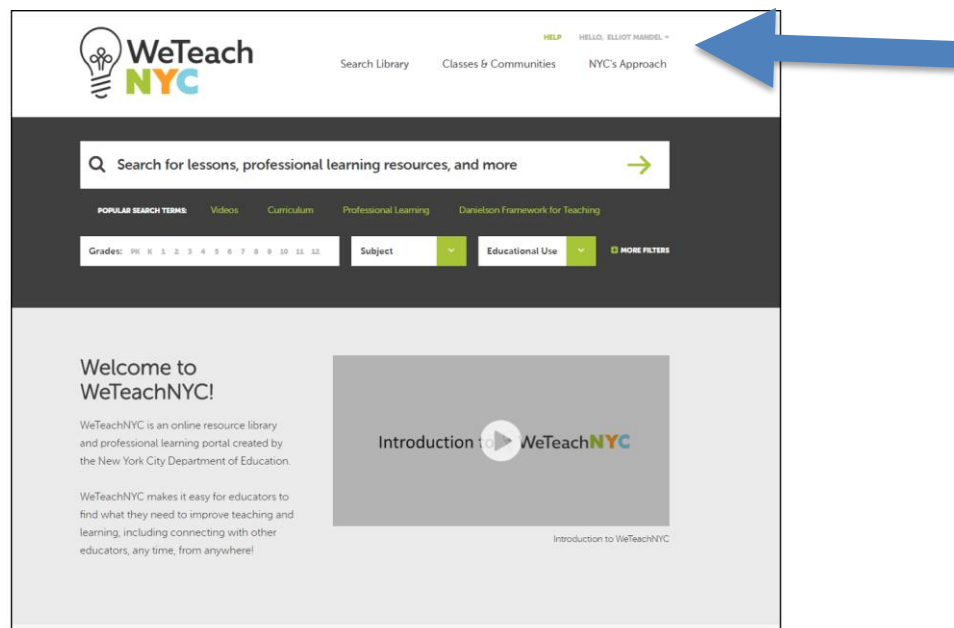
WeTeach NYC

HELP HELLO, ELLIOT MANDEL

Search Library Classes & Communities NYC's Approach

Search for lessons, professional learning resources, and more

POPULAR SEARCH TERMS: Videos Curriculum Professional Learning Danielson Framework for Teaching

Grades: PK K 1 2 3 4 5 6 7 8 9 10 11 12

Subject

Educational Use

MORE FILTERS

Welcome to WeTeachNYC!

WeTeachNYC is an online resource library and professional learning portal created by the New York City Department of Education.

WeTeachNYC makes it easy for educators to find what they need to improve teaching and learning, including connecting with other educators, any time, from anywhere!

Introduction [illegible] WeTeachNYC

Introduction to WeTeachNYC